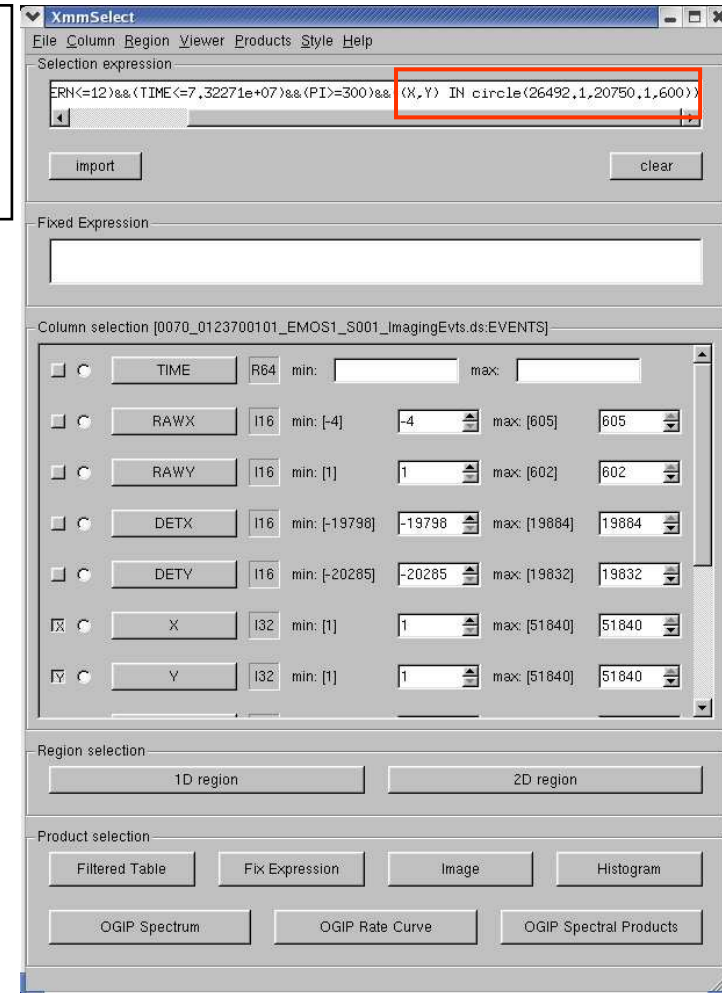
XmmSelect

File Column Region Viewer Products Style Help

Selection expression

ERN<=12)&&(TIME<=7.32271e+07)&&(PI>=300)&& (X,Y) IN circle(26492.1,20750.1,600))

import

clear

Fixed Expression

Column selection [0070_0123700101_EMOS1_S001_ImagingEvts.ds:EVENTS]

| | | | | | | | |
|---|---|---|---|---|---|---|---|
| | TIME | R64 | min: | | max: | | |
| | RAWX | I16 | min: [-4] | -4 | max: [605] | 605 | |
| | RAWY | I16 | min: [1] | 1 | max: [602] | 602 | |
| | DETX | I16 | min: [-19798] | -19798 | max: [19884] | 19884 | |
| | DETY | I16 | min: [-20285] | -20285 | max: [19832] | 19832 | |
| X | X | I32 | min: [1] | 1 | max: [51840] | 51840 | |
| Y | Y | I32 | min: [1] | 1 | max: [51840] | 51840 | |

Region selection

1D region

2D region

Product selection

Filtered Table

Fix Expression

Image

Histogram

OGIP Spectrum

OGIP Rate Curve

OGIP Spectral Products